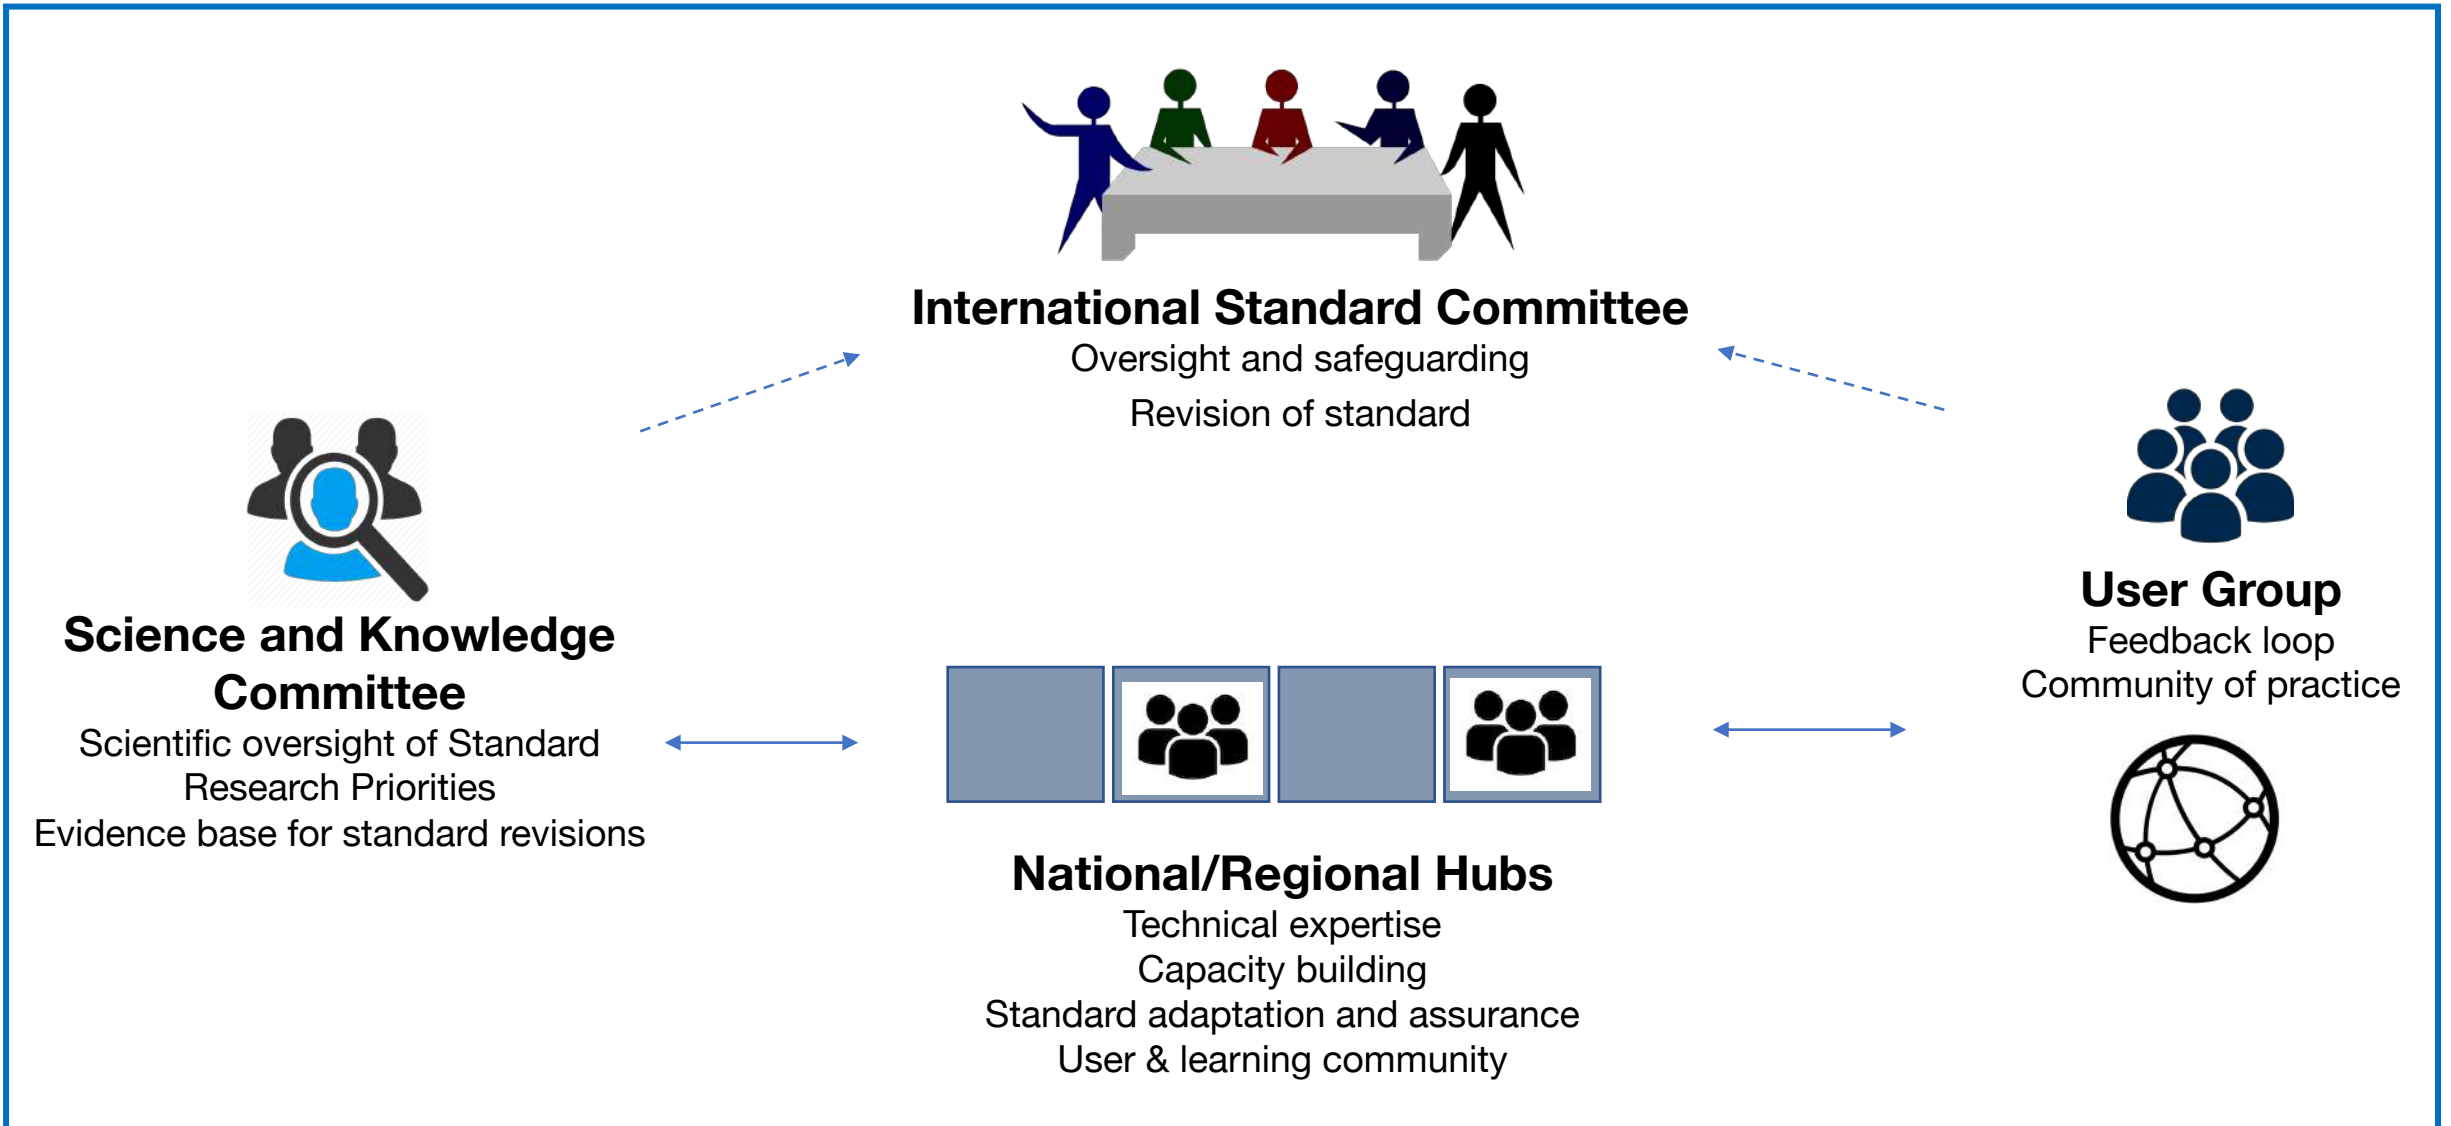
International Standard Committee
Oversight and safeguarding
Revision of standard

Science and Knowledge Committee
Scientific oversight of Standard
Research Priorities
Evidence base for standard revisions

User Group
Feedback loop
Community of practice

National/Regional Hubs
Technical expertise
Capacity building
Standard adaptation and assurance
User & learning community